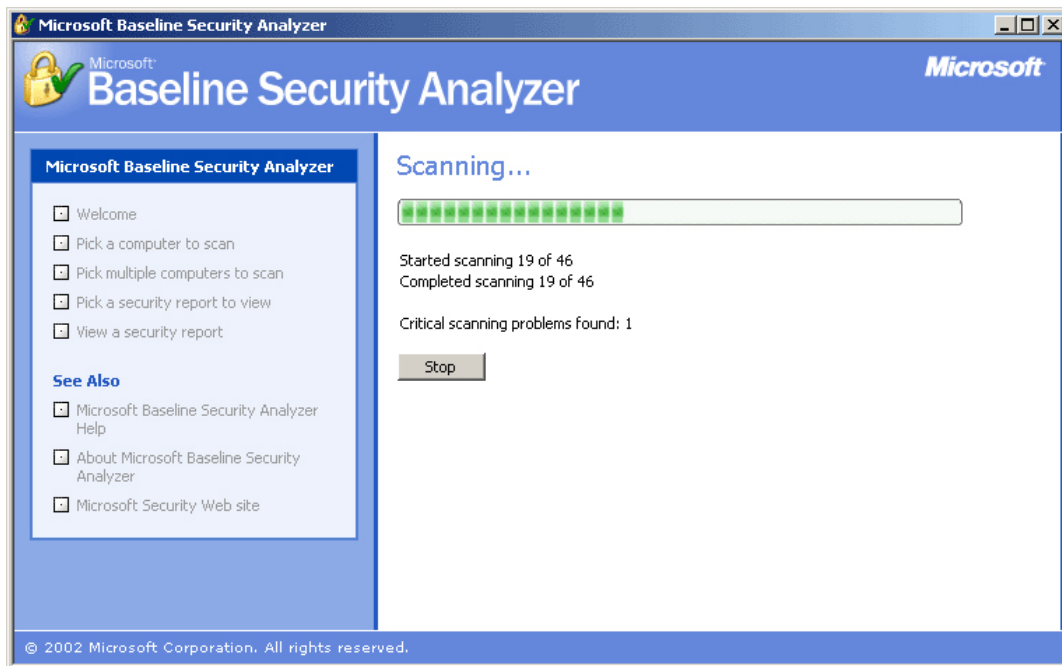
Microsoft Baseline Security Analyzer

Microsoft
Baseline Security Analyzer

Microsoft

Microsoft Baseline Security Analyzer

Welcome

Pick a computer to scan

Pick multiple computers to scan

Pick a security report to view

View a security report

See Also

Microsoft Baseline Security Analyzer Help

About Microsoft Baseline Security Analyzer

Microsoft Security Web site

Scanning...

Started scanning 19 of 46
Completed scanning 19 of 46

Critical scanning problems found: 1

Stop

© 2002 Microsoft Corporation. All rights reserved.